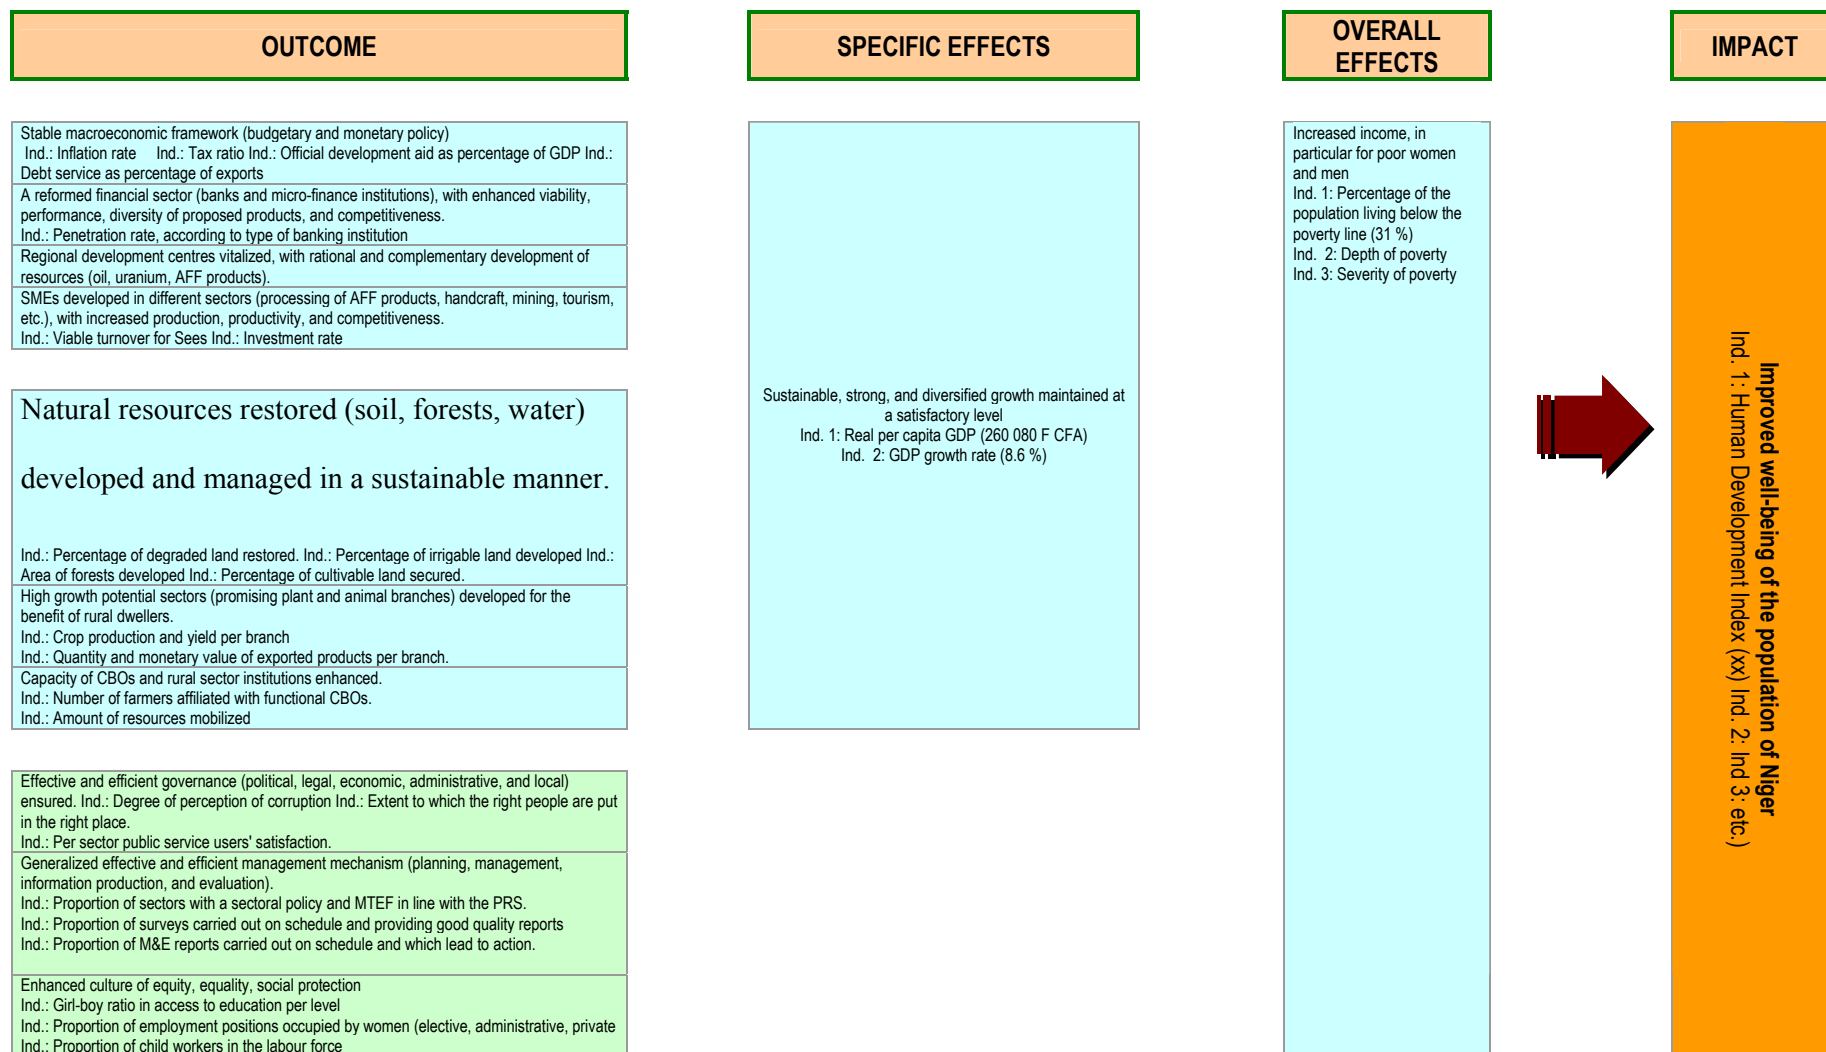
OUTCOME

SPECIFIC EFFECTS

OVERALL EFFECTS

IMPACT

Stable macroeconomic framework (budgetary and monetary policy)
Ind.: Inflation rate Ind.: Tax ratio Ind.: Official development aid as percentage of GDP Ind.: Debt service as percentage of exports

A reformed financial sector (banks and micro-finance institutions), with enhanced viability, performance, diversity of proposed products, and competitiveness.
Ind.: Penetration rate, according to type of banking institution

Regional development centres vitalized, with rational and complementary development of resources (oil, uranium, AFF products).

SMEs developed in different sectors (processing of AFF products, handcraft, mining, tourism, etc.), with increased production, productivity, and competitiveness.
Ind.: Viable turnover for Sees Ind.: Investment rate

Natural resources restored (soil, forests, water)

developed and managed in a sustainable manner.

Ind.: Percentage of degraded land restored. Ind.: Percentage of irrigable land developed Ind.: Area of forests developed Ind.: Percentage of cultivable land secured.

High growth potential sectors (promising plant and animal branches) developed for the benefit of rural dwellers.
Ind.: Crop production and yield per branch
Ind.: Quantity and monetary value of exported products per branch.

Capacity of CBOs and rural sector institutions enhanced.
Ind.: Number of farmers affiliated with functional CBOs.
Ind.: Amount of resources mobilized

Effective and efficient governance (political, legal, economic, administrative, and local) ensured. Ind.: Degree of perception of corruption Ind.: Extent to which the right people are put in the right place.
Ind.: Per sector public service users' satisfaction.

Generalized effective and efficient management mechanism (planning, management, information production, and evaluation).
Ind.: Proportion of sectors with a sectoral policy and MTEF in line with the PRS.
Ind.: Proportion of surveys carried out on schedule and providing good quality reports
Ind.: Proportion of M&E reports carried out on schedule and which lead to action.

Enhanced culture of equity, equality, social protection
Ind.: Girl-boy ratio in access to education per level
Ind.: Proportion of employment positions occupied by women (elective, administrative, private
Ind.: Proportion of child workers in the labour force

Sustainable, strong, and diversified growth maintained at a satisfactory level
Ind. 1: Real per capita GDP (260 080 F CFA)
Ind. 2: GDP growth rate (8.6 %)

Increased income, in particular for poor women and men
Ind. 1: Percentage of the population living below the poverty line (31 %)
Ind. 2: Depth of poverty
Ind. 3: Severity of poverty

Improved well-being of the population of Niger
Ind. 1: Human Development Index (xx) Ind. 2: Ind 3: etc.)